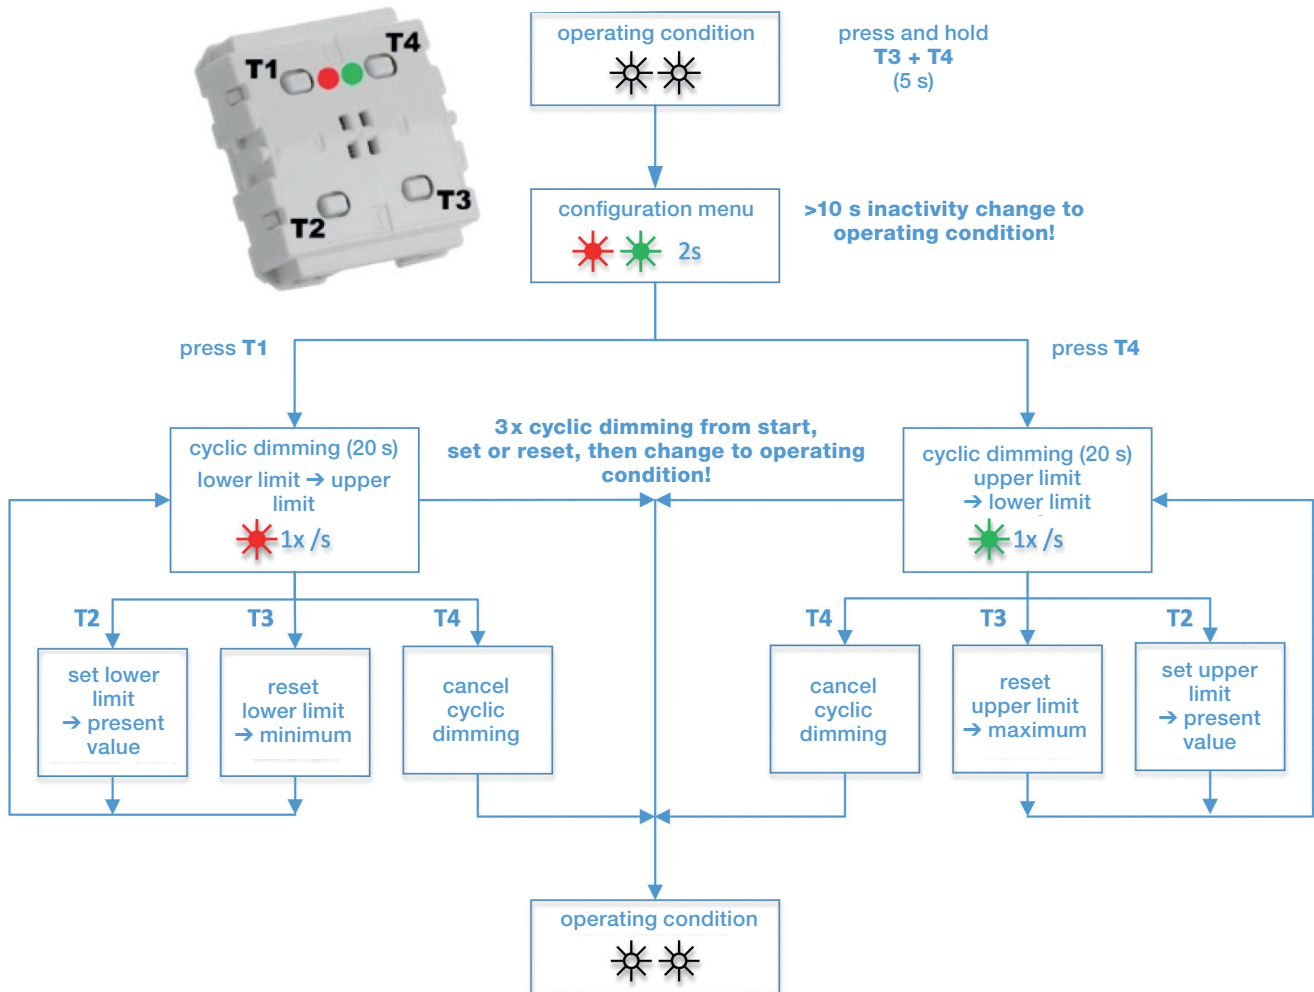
T1
T4
T2
T3

operating condition

press and hold
T3 + T4
(5 s)

configuration menu
2s

>10 s inactivity change to operating condition!

press T1

press T4

cyclic dimming (20 s)
lower limit ➔ upper limit
1x /s

3 x cyclic dimming from start, set or reset, then change to operating condition!

cyclic dimming (20 s)
upper limit
➔ lower limit
1x /s

T2
T3
T4

set lower limit
➔ present value

reset lower limit
➔ minimum

cancel cyclic dimming

T4
T3
T2

cancel cyclic dimming

reset upper limit
➔ maximum

set upper limit
➔ present value

operating condition